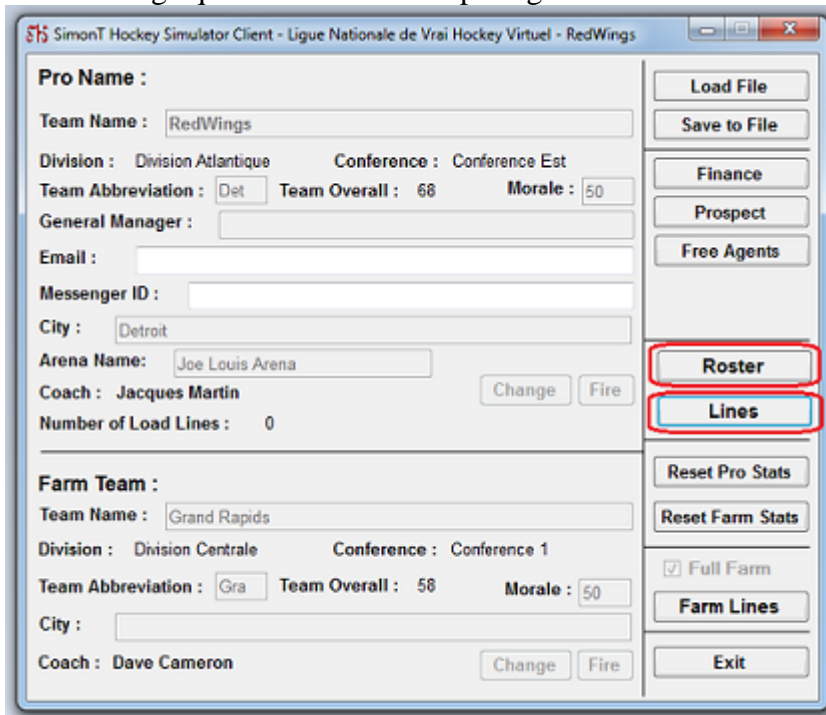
SimonT Hockey Simulator Client - Ligue Nationale de Vrai Hockey Virtuel - RedWings

Pro Name :

Team Name : RedWings

Division : Division Atlantique Conference : Conference Est

Team Abbreviation : Det Team Overall : 68 Morale : 50

General Manager :

Email :

Messenger ID :

City : Detroit

Arena Name: Joe Louis Arena

Coach : Jacques Martin Change Fire

Number of Load Lines : 0

Farm Team :

Team Name : Grand Rapids

Division : Division Centrale Conference : Conference 1

Team Abbreviation : Gra Team Overall : 58 Morale : 50

City :

Coach : Dave Cameron Change Fire

Load File

Save to File

Finance

Prospect

Free Agents

Roster

Lines

Reset Pro Stats

Reset Farm Stats

Full Farm

Farm Lines

Exit